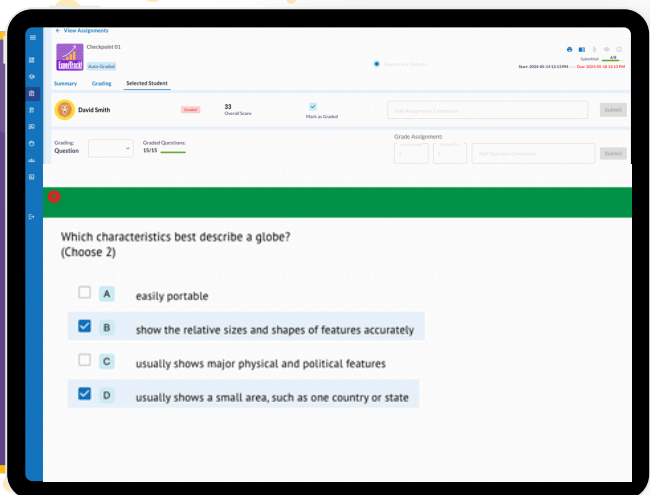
← View Assignments

Checkpoint 01

Auto Graded

ExamTrack

Submitted 6/6

Start: 2024-05-14 13:13 PM — Due: 2024-05-18 13:13 PM

Summary Grading Selected Student

David Smith

Graded

33
Overall Score

Mark as Graded

Add Assignment Comment

Submit

Grading:
Question

Graded Questions:
15/15

Grade Assignment:

Add Question Comment

Submit

Which characteristics best describe a globe?
(Choose 2)

A easily portable

B show the relative sizes and shapes of features accurately

C usually shows major physical and political features

D usually shows a small area, such as one country or state